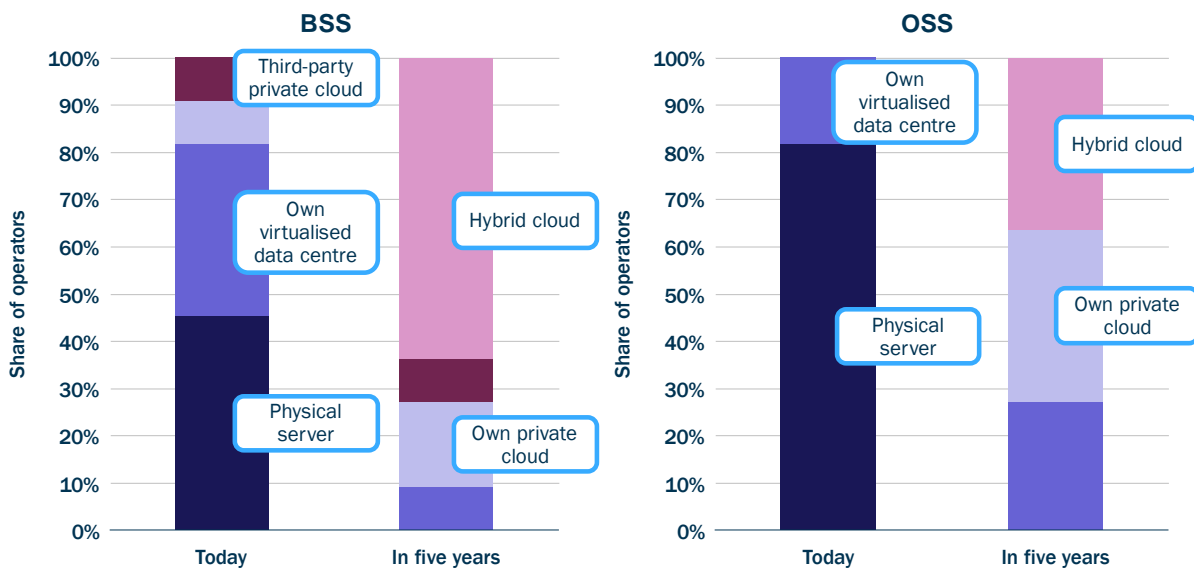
BSS

100%
90%
80%
70%
60%
50%
40%
30%
20%
10%
0%

Share of operators

Third-party private cloud

Own virtualised data centre

Physical server

Hybrid cloud

Own private cloud

Today

In five years

OSS

100%
90%
80%
70%
60%
50%
40%
30%
20%
10%
0%

Share of operators

Own virtualised data centre

Physical server

Hybrid cloud

Own private cloud

Today

In five years